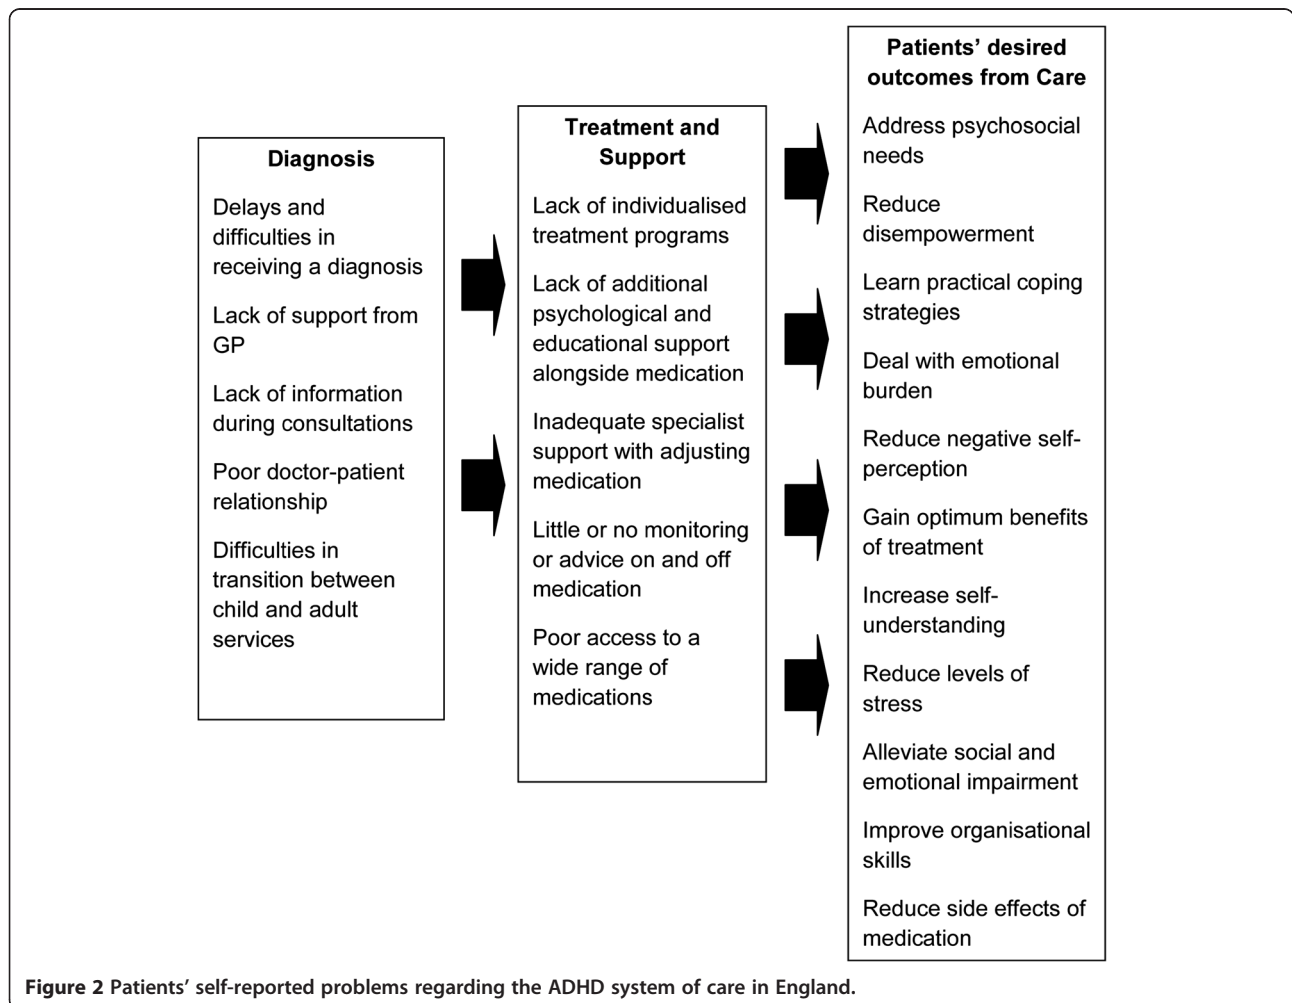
Diagnosis

Delays and difficulties in receiving a diagnosis

Lack of support from GP

Lack of information during consultations

Poor doctor-patient relationship

Difficulties in transition between child and adult services

Treatment and Support

Lack of individualised treatment programs

Lack of additional psychological and educational support alongside medication

Inadequate specialist support with adjusting medication

Little or no monitoring or advice on and off medication

Poor access to a wide range of medications

Patients' desired outcomes from Care

Address psychosocial needs

Reduce disempowerment

Learn practical coping strategies

Deal with emotional burden

Reduce negative self-perception

Gain optimum benefits of treatment

Increase self-understanding

Reduce levels of stress

Alleviate social and emotional impairment

Improve organisational skills

Reduce side effects of medication

Figure 2 Patients' self-reported problems regarding the ADHD system of care in England.